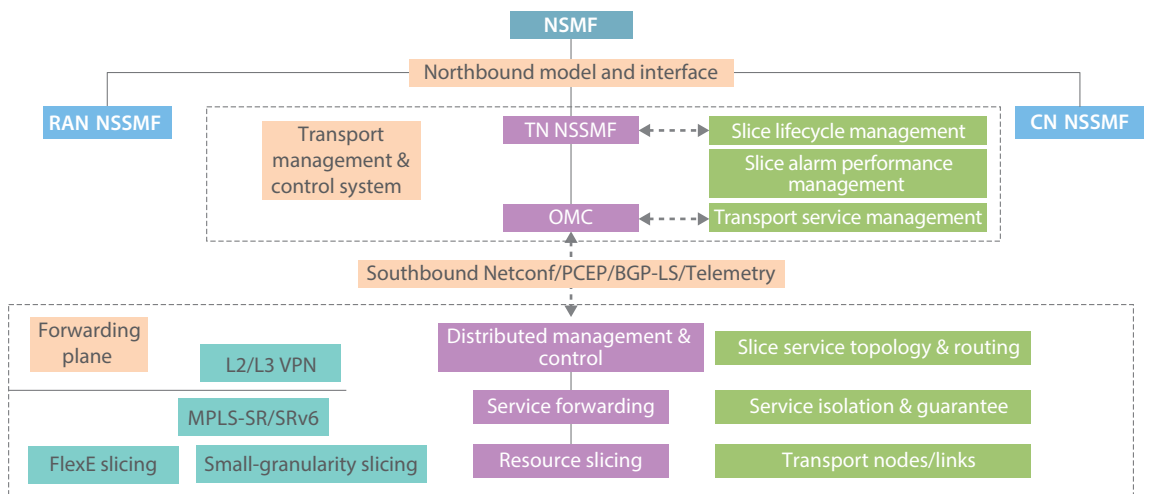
NSMF

Northbound model and interface

RAN NSSMF

CN NSSMF

Transport management & control system

TN NSSMF

Slice lifecycle management

Slice alarm performance management

OMC

Transport service management

Southbound Netconf/PCEP/BGP-LS/Telemetry

Forwarding plane

L2/L3 VPN

MPLS-SR/SRv6

FlexE slicing

Small-granularity slicing

Distributed management & control

Slice service topology & routing

Service forwarding

Service isolation & guarantee

Resource slicing

Transport nodes/links